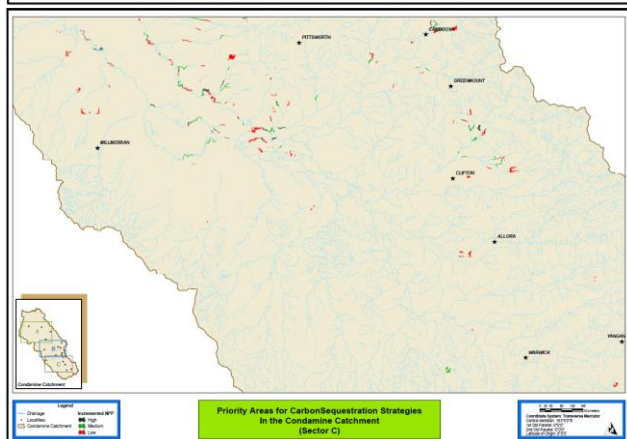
PITTSWORTH

CAMBOOYA

GREENMOUNT

MILLMERRAN

CLIFTON

ALLORA

YANGAN

WARWICK

Condamine Catchment

Legend

Drainage

Localities

Condamine Catchment

Incremented NPP

High

Medium

Low

Priority Areas for CarbonSequestration Strategies
In the Condamine Catchment
(Sector C)

Coordinate System: Transverse Mercator

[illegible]